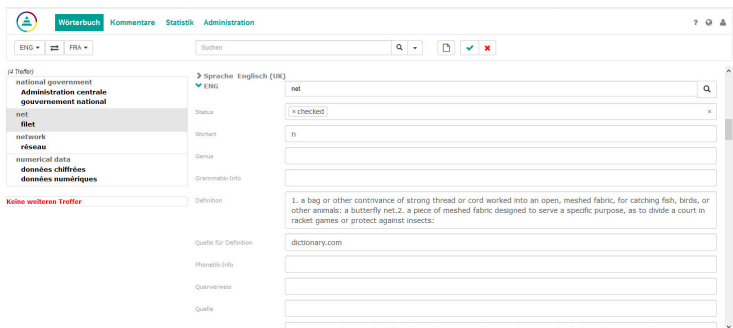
Wörterbuch Kommentare Statistik Administration

? 

ENG ⇄ FRA

Suchen

(4 Treffer)

national government
Administration centrale
gouvernement national

net
filet

network
réseau

numerical data
données chiffrées
données numériques

Keine weiteren Treffer

Sprache Englisch (UK)

ENG net

Status × checked ×

Wortart n

Genus

Grammatik-Info

Definition 1. a bag or other contrivance of strong thread or cord worked into an open, meshed fabric, for catching fish, birds, or other animals: a butterfly net.2. a piece of meshed fabric designed to serve a specific purpose, as to divide a court in racket games or protect against insects:

Quelle für Definition dictionary.com

Phonetik-Info

Querverweis

Quelle